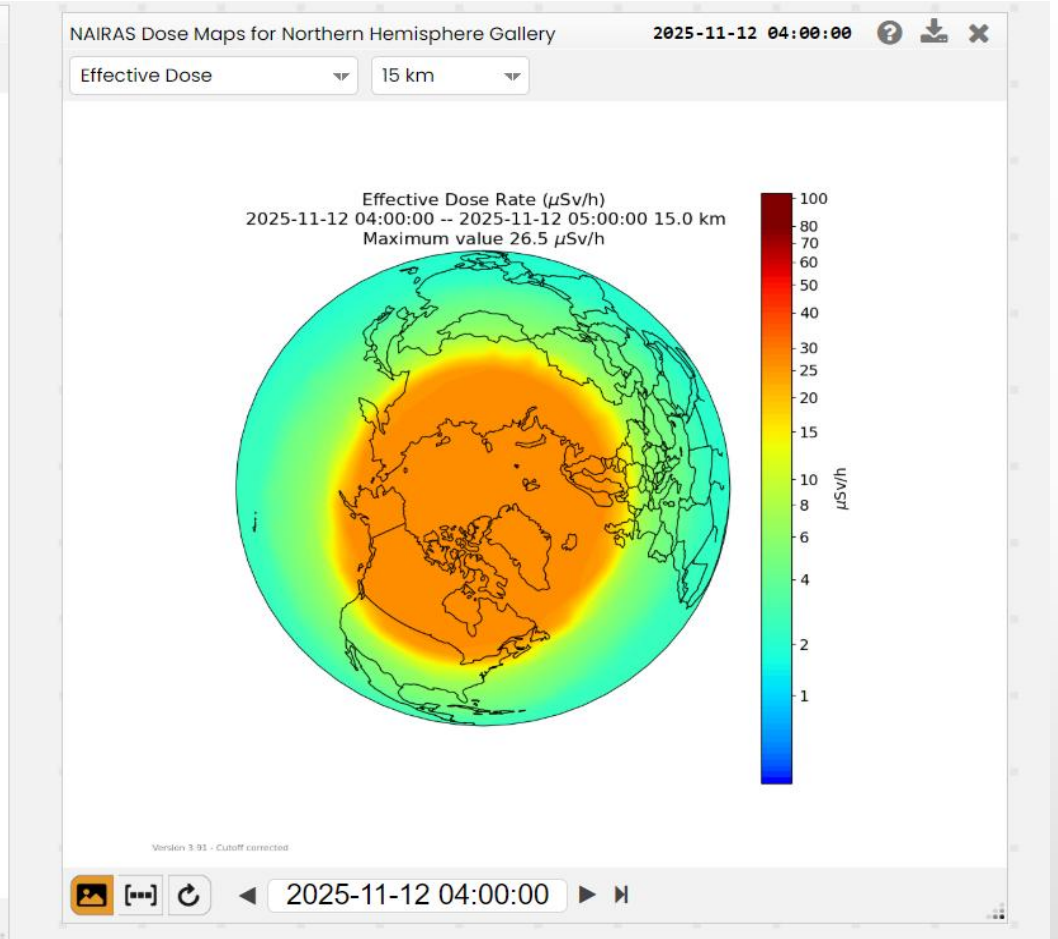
NAIRAS Dose Maps for Northern Hemisphere Gallery 2025-11-12 04:00:00

Effective Dose

15 km

Effective Dose Rate ($\mu$Sv/h)
2025-11-12 04:00:00 -- 2025-11-12 05:00:00 15.0 km
Maximum value 26.5 $\mu$Sv/h

100
80
70
60
50
40
30
25
20
15
10
8
6
4
2
1

$\mu$Sv/h

Version 3.91 - Cutoff corrected

[---]

2025-11-12 04:00:00